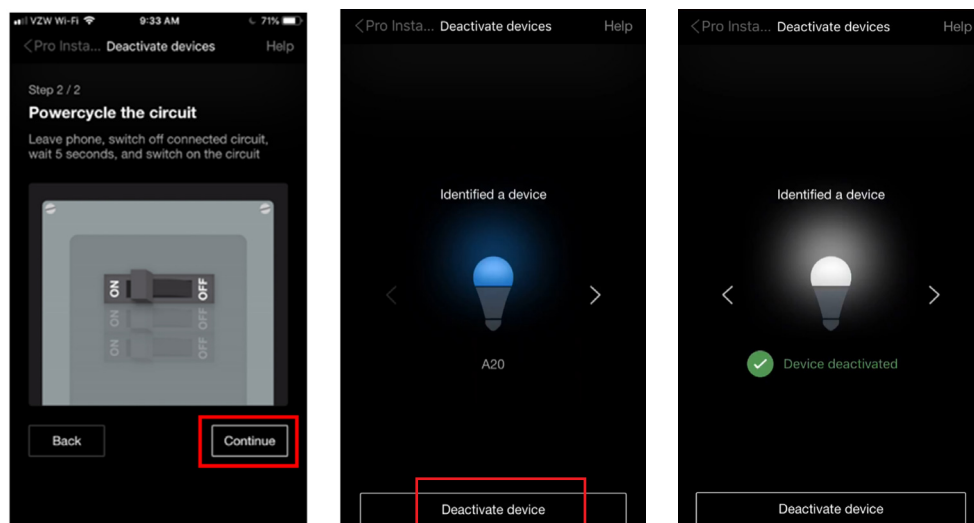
VZW Wi-Fi 9:33 AM 71%
<Pro Insta... Deactivate devices Help

Step 2 / 2
Powercycle the circuit
Leave phone, switch off connected circuit, wait 5 seconds, and switch on the circuit

ON OFF
ON OFF
ON OFF

Back Continue

<Pro Insta... Deactivate devices Help

Identified a device

A20

Deactivate device

<Pro Insta... Deactivate devices Help

Identified a device

Device deactivated

Deactivate device